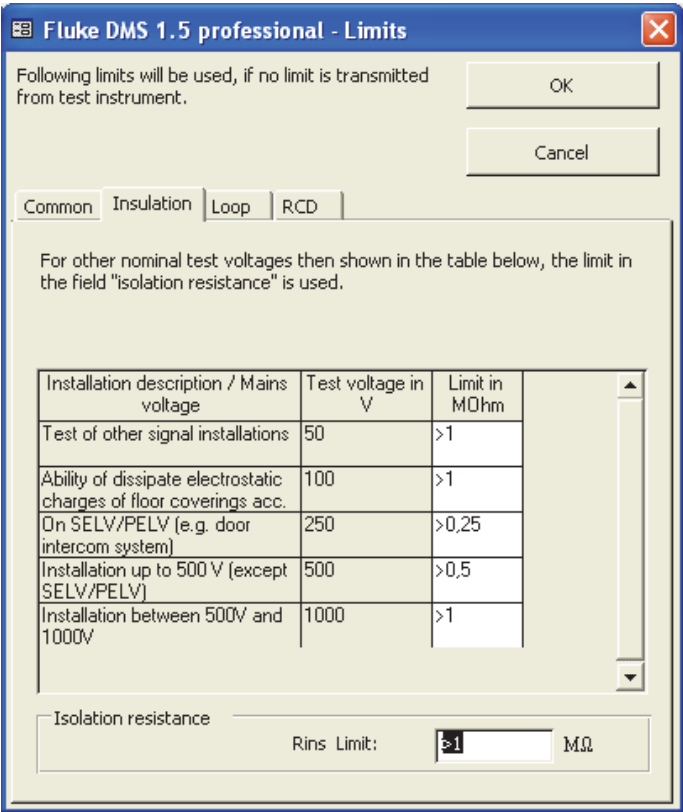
Fluke DMS 1.5 professional - Limits

Following limits will be used, if no limit is transmitted from test instrument.

OK

Cancel

Common | Insulation | Loop | RCD

For other nominal test voltages then shown in the table below, the limit in the field "isolation resistance" is used.

| Installation description / Mains voltage | Test voltage in V | Limit in MOhm |
|---|---|---|
| Test of other signal installations | 50 | >1 |
| Ability of dissipate electrostatic charges of floor coverings acc. | 100 | >1 |
| On SELV/PELV (e.g. door intercom system) | 250 | >0,25 |
| Installation up to 500 V (except SELV/PELV) | 500 | >0,5 |
| Installation between 500V and 1000V | 1000 | >1 |

Isolation resistance

Rins Limit: >1 MΩ